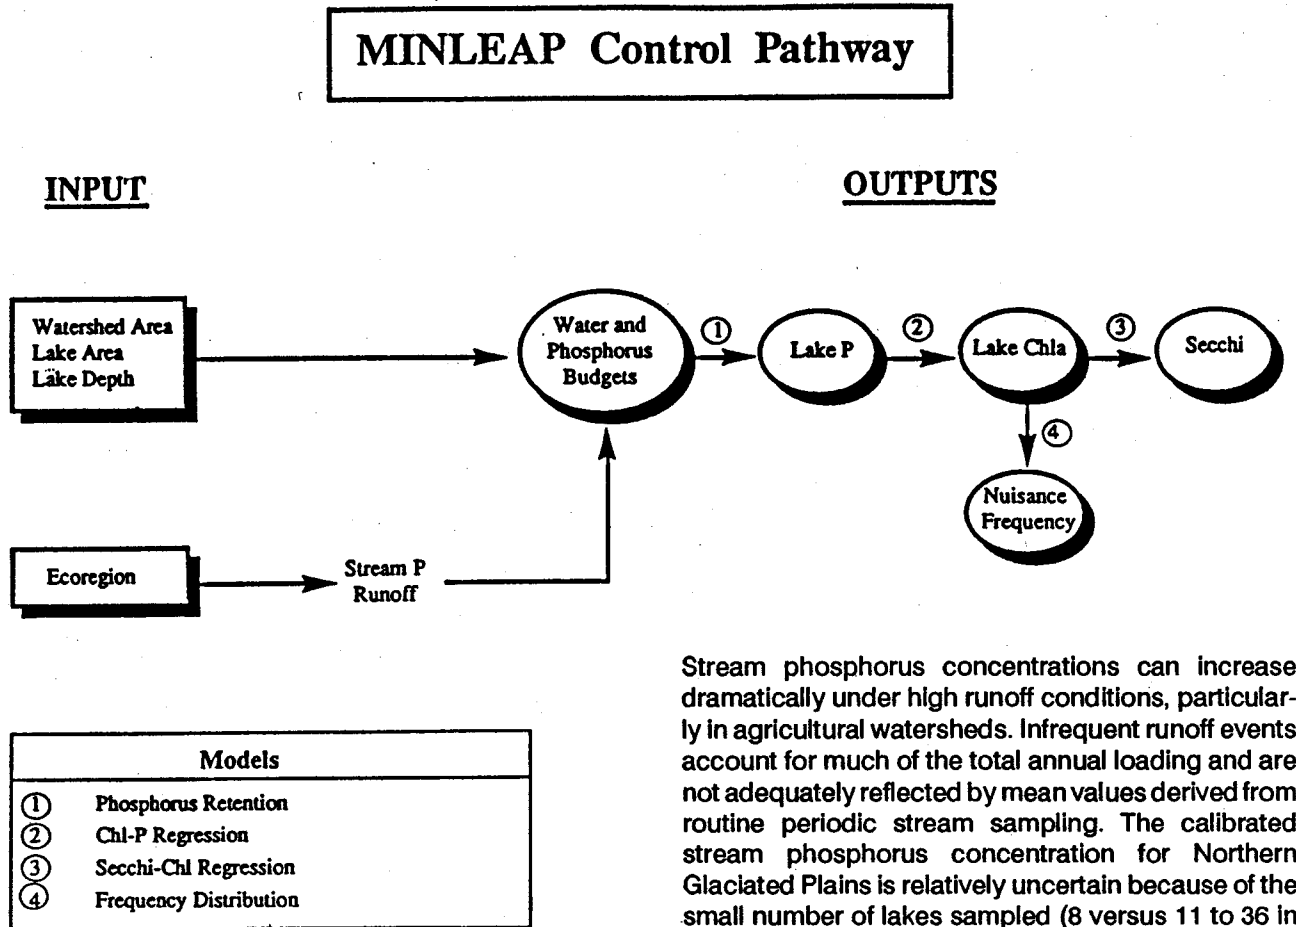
MINLEAP Control Pathway

INPUT

OUTPUTS

Watershed Area
Lake Area
Lake Depth

Water and Phosphorus Budgets

①

Lake P

②

Lake Chla

③

Secchi

④

Nuisance Frequency

Ecoregion

Stream P Runoff

| Models |
|---|
| ① Phosphorus Retention |
| ② Chl-P Regression |
| ③ Secchi-Chl Regression |
| ④ Frequency Distribution |

Stream phosphorus concentrations can increase dramatically under high runoff conditions, particularly in agricultural watersheds. Infrequent runoff events account for much of the total annual loading and are not adequately reflected by mean values derived from routine periodic stream sampling. The calibrated stream phosphorus concentration for Northern Glaciated Plains is relatively uncertain because of the small number of lakes sampled (8 versus 11 to 36 in